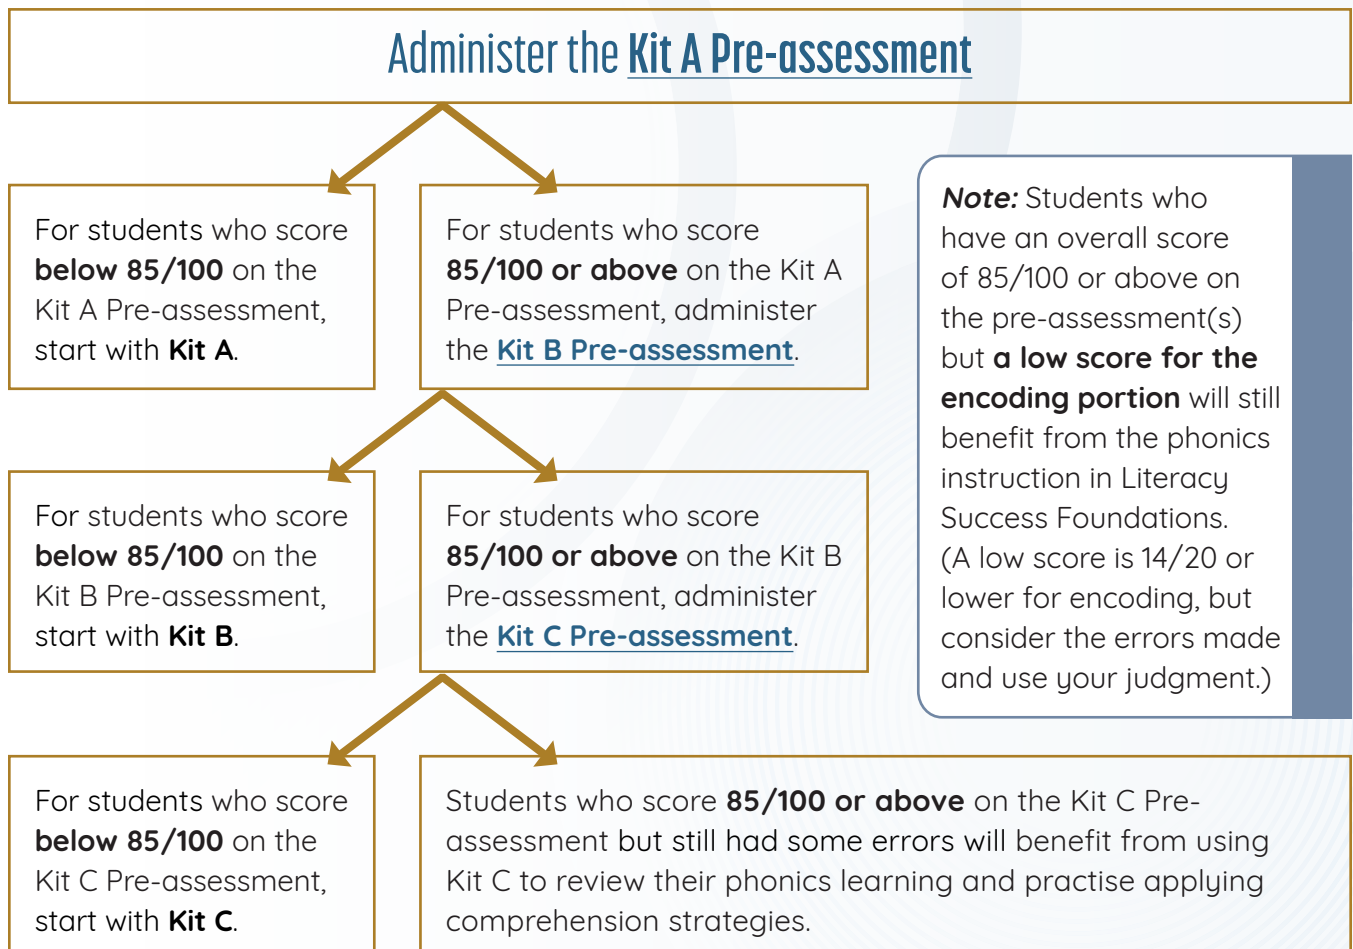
Administer the Kit A Pre-assessment

For students who score **below 85/100** on the Kit A Pre-assessment, start with **Kit A**.

For students who score **85/100 or above** on the Kit A Pre-assessment, administer the Kit B Pre-assessment.

For students who score **below 85/100** on the Kit B Pre-assessment, start with **Kit B**.

For students who score **85/100 or above** on the Kit B Pre-assessment, administer the Kit C Pre-assessment.

For students who score **below 85/100** on the Kit C Pre-assessment, start with **Kit C**.

Students who score **85/100 or above** on the Kit C Pre-assessment but still had some errors will benefit from using Kit C to review their phonics learning and practise applying comprehension strategies.

***Note:*** Students who have an overall score of 85/100 or above on the pre-assessment(s) but **a low score for the encoding portion** will still benefit from the phonics instruction in Literacy Success Foundations. (A low score is 14/20 or lower for encoding, but consider the errors made and use your judgment.)